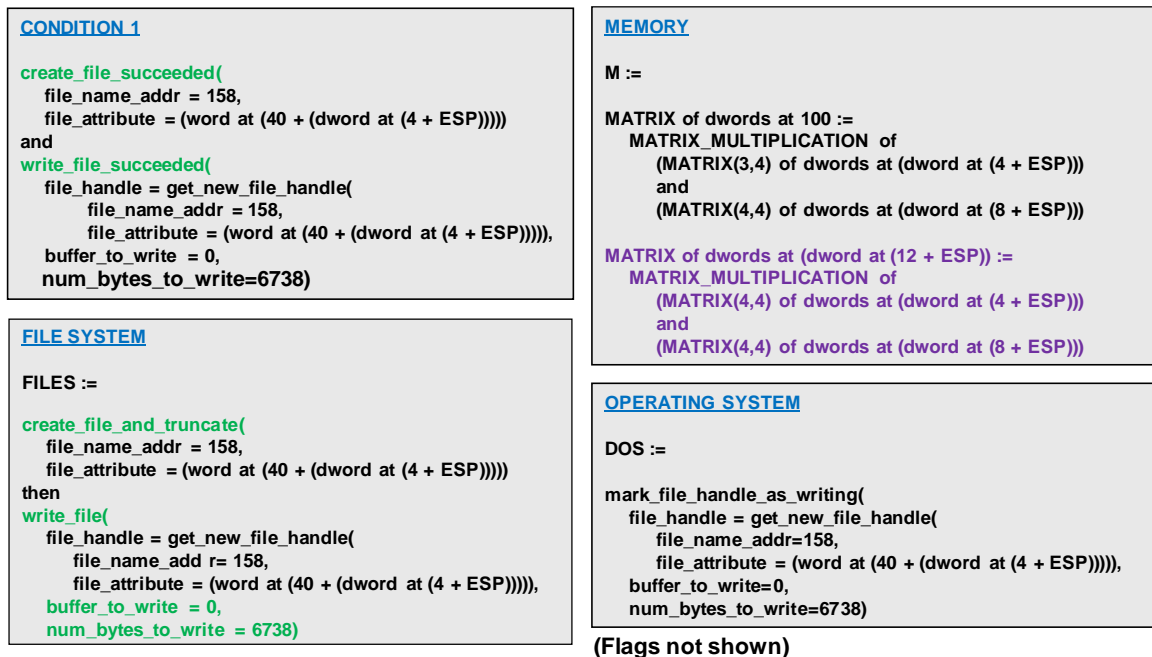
CONDITION 1

create_file_succeeded(
file_name_addr = 158,
file_attribute = (word at (40 + (dword at (4 + ESP)))))
and
write_file_succeeded(
file_handle = get_new_file_handle(
file_name_addr = 158,
file_attribute = (word at (40 + (dword at (4 + ESP))))),
buffer_to_write = 0,
num_bytes_to_write=6738)

FILE SYSTEM

FILES :=

create_file_and_truncate(
file_name_addr = 158,
file_attribute = (word at (40 + (dword at (4 + ESP)))))
then
write_file(
file_handle = get_new_file_handle(
file_name_add r= 158,
file_attribute = (word at (40 + (dword at (4 + ESP))))),
buffer_to_write = 0,
num_bytes_to_write = 6738)

MEMORY

M :=

MATRIX of dwords at 100 :=
MATRIX_MULTIPLICATION of
(MATRIX(3,4) of dwords at (dword at (4 + ESP)))
and
(MATRIX(4,4) of dwords at (dword at (8 + ESP)))

MATRIX of dwords at (dword at (12 + ESP)) :=
MATRIX_MULTIPLICATION of
(MATRIX(4,4) of dwords at (dword at (4 + ESP)))
and
(MATRIX(4,4) of dwords at (dword at (8 + ESP)))

OPERATING SYSTEM

DOS :=

mark_file_handle_as_writing(
file_handle = get_new_file_handle(
file_name_addr=158,
file_attribute = (word at (40 + (dword at (4 + ESP))))),
buffer_to_write=0,
num_bytes_to_write=6738)

(Flags not shown)